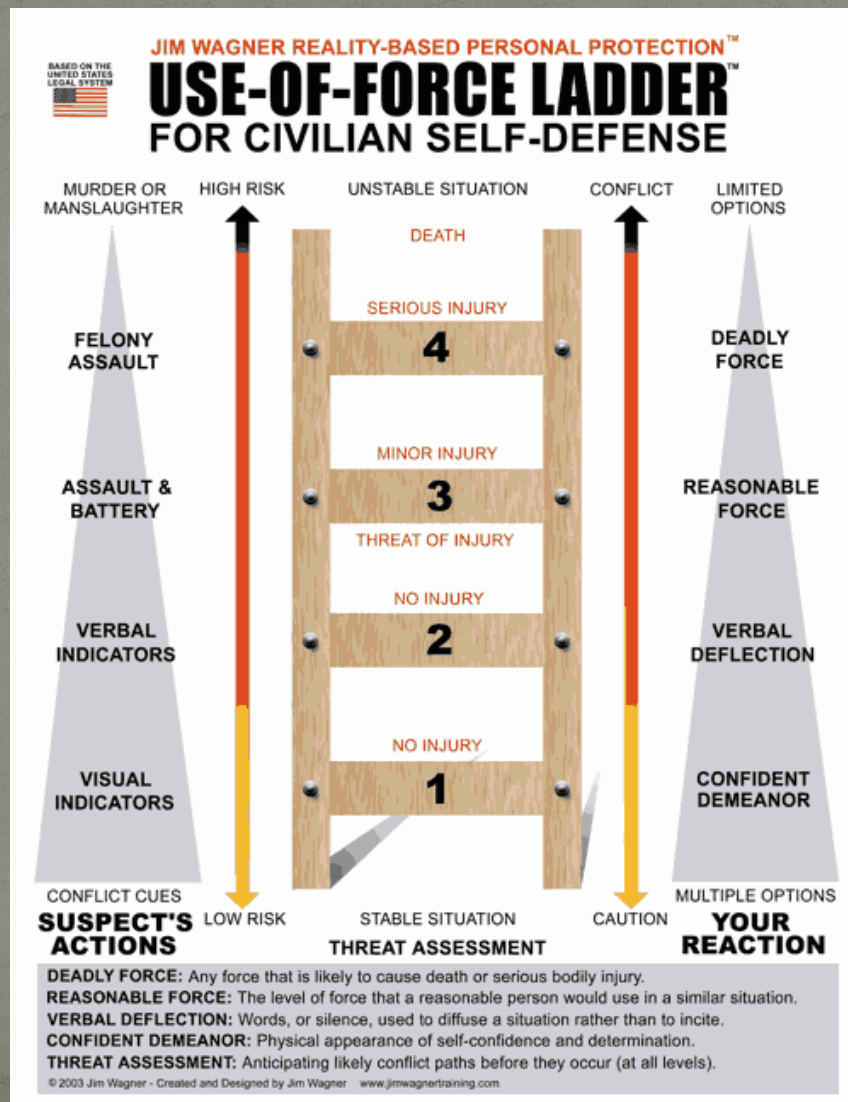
BASED ON THE UNITED STATES LEGAL SYSTEM

JIM WAGNER REALITY-BASED PERSONAL PROTECTION™

USE-OF-FORCE LADDER™

FOR CIVILIAN SELF-DEFENSE

MURDER OR MANSLAUGHTER

HIGH RISK

UNSTABLE SITUATION

CONFLICT

LIMITED OPTIONS

DEATH

SERIOUS INJURY

FELONY ASSAULT

4

DEADLY FORCE

MINOR INJURY

ASSAULT & BATTERY

3

REASONABLE FORCE

THREAT OF INJURY

NO INJURY

VERBAL INDICATORS

2

VERBAL DEFLECTION

NO INJURY

VISUAL INDICATORS

1

CONFIDENT DEMEANOR

CONFLICT CUES

SUSPECT'S ACTIONS

LOW RISK

STABLE SITUATION

THREAT ASSESSMENT

CAUTION

MULTIPLE OPTIONS

YOUR REACTION

DEADLY FORCE: Any force that is likely to cause death or serious bodily injury.
REASONABLE FORCE: The level of force that a reasonable person would use in a similar situation.
VERBAL DEFLECTION: Words, or silence, used to diffuse a situation rather than to incite.
CONFIDENT DEMEANOR: Physical appearance of self-confidence and determination.
THREAT ASSESSMENT: Anticipating likely conflict paths before they occur (at all levels).

© 2003 Jim Wagner - Created and Designed by Jim Wagner www.jimwagnertraining.com